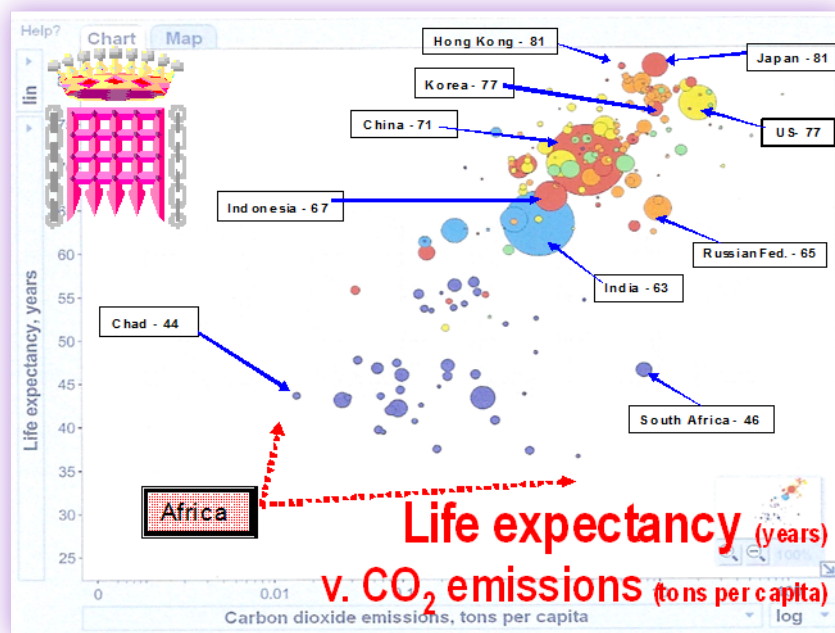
Help?
Chart
Map
lin
Hong Kong - 81
Japan - 81
Korea - 77
China - 71
US- 77
Indonesia - 67
Russian Fed. - 65
India - 63
Chad - 44
South Africa - 46
Africa
Life expectancy, years
60
55
50
45
40
35
30
25
0
0.01
Carbon dioxide emissions, tons per capita
log
100%
Life expectancy (years)
v. $CO_2$ emissions (tons per capita)